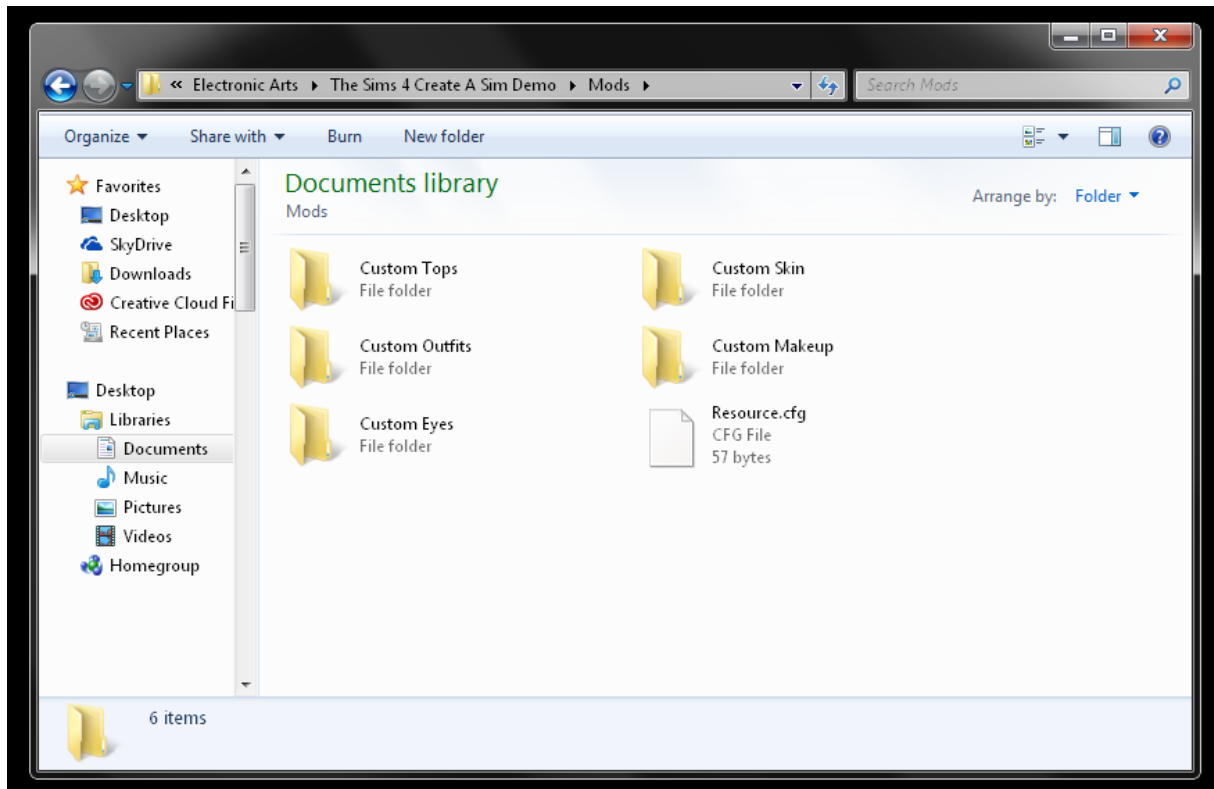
« Electronic Arts ▸ The Sims 4 Create A Sim Demo ▸ Mods ▸

Search Mods

Organize ▾ Share with ▾ Burn New folder

Favorites
Desktop
SkyDrive
Downloads
Creative Cloud Fi
Recent Places

Desktop
Libraries
Documents
Music
Pictures
Videos
Homegroup

Documents library
Mods

Arrange by: Folder ▾

Custom Tops
File folder

Custom Skin
File folder

Custom Outfits
File folder

Custom Makeup
File folder

Custom Eyes
File folder

Resource.cfg
CFG File
57 bytes

6 items